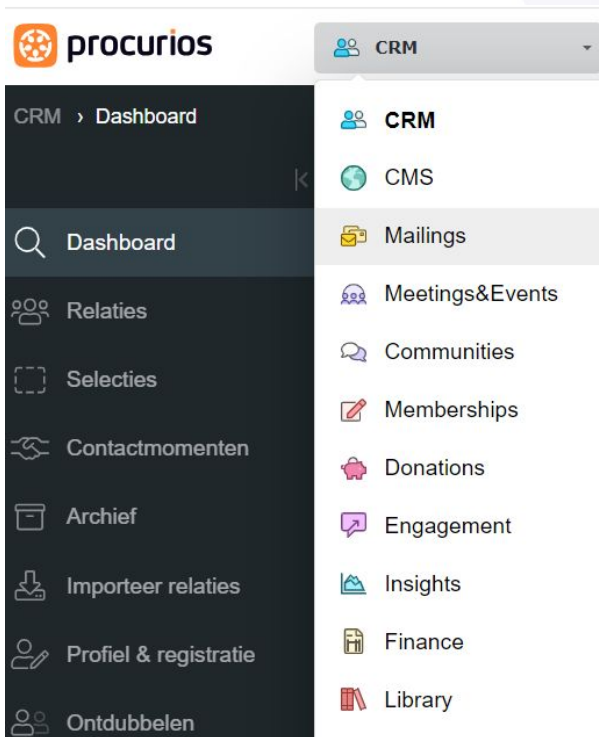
procurios

CRM

CRM › Dashboard

Dashboard

Relaties

Selecties

Contactmomenten

Archief

Importeer relaties

Profiel & registratie

Ontdubbelen

CRM

CMS

Mailings

Meetings&Events

Communities

Memberships

Donations

Engagement

Insights

Finance

Library